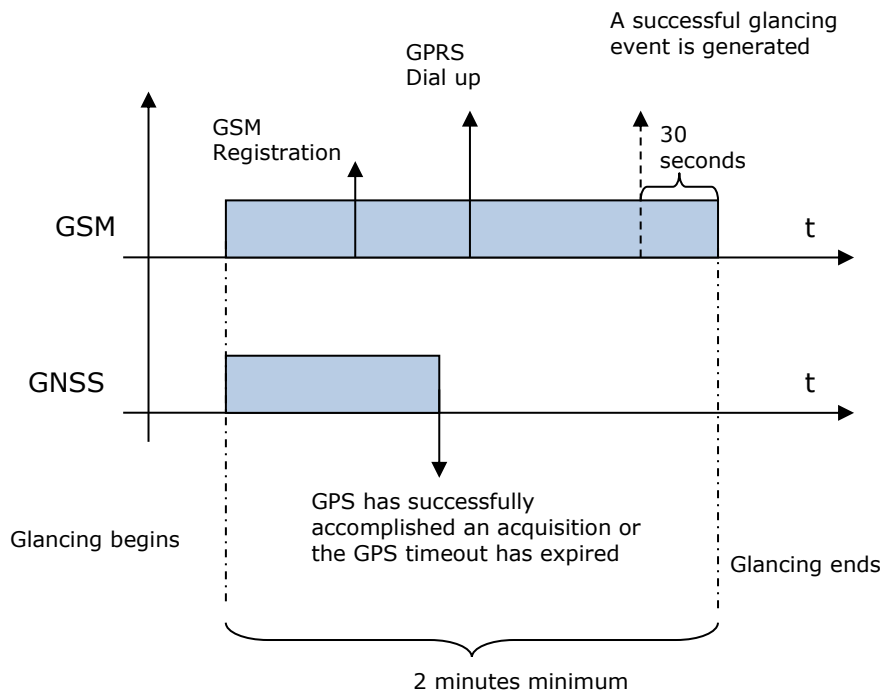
A successful glancing event is generated

GPRS Dial up

GSM Registration

30 seconds

GSM

t

GNSS

t

GPS has successfully accomplished an acquisition or the GPS timeout has expired

Glancing begins

Glancing ends

2 minutes minimum